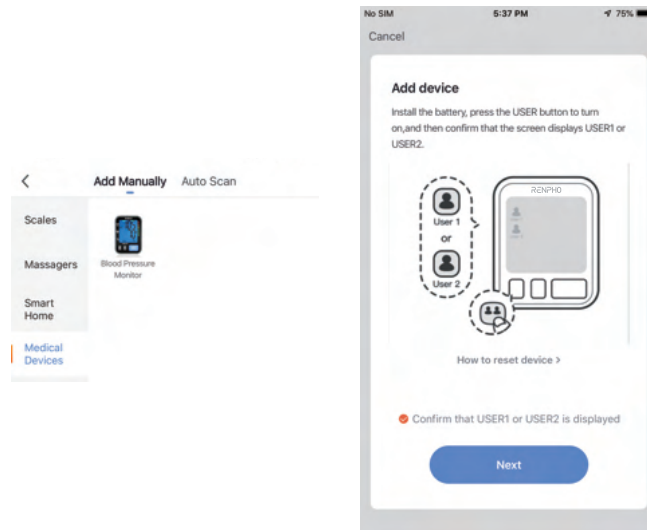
<

Add Manually

Auto Scan

Scales

Massagers

Smart Home

Medical Devices

Blood Pressure Monitor

No SIM

5:37 PM

75%

Cancel

Add device

Install the battery, press the USER button to turn on,and then confirm that the screen displays USER1 or USER2.

User 1

or

User 2

RENPHO

How to reset device >

Confirm that USER1 or USER2 is displayed

Next